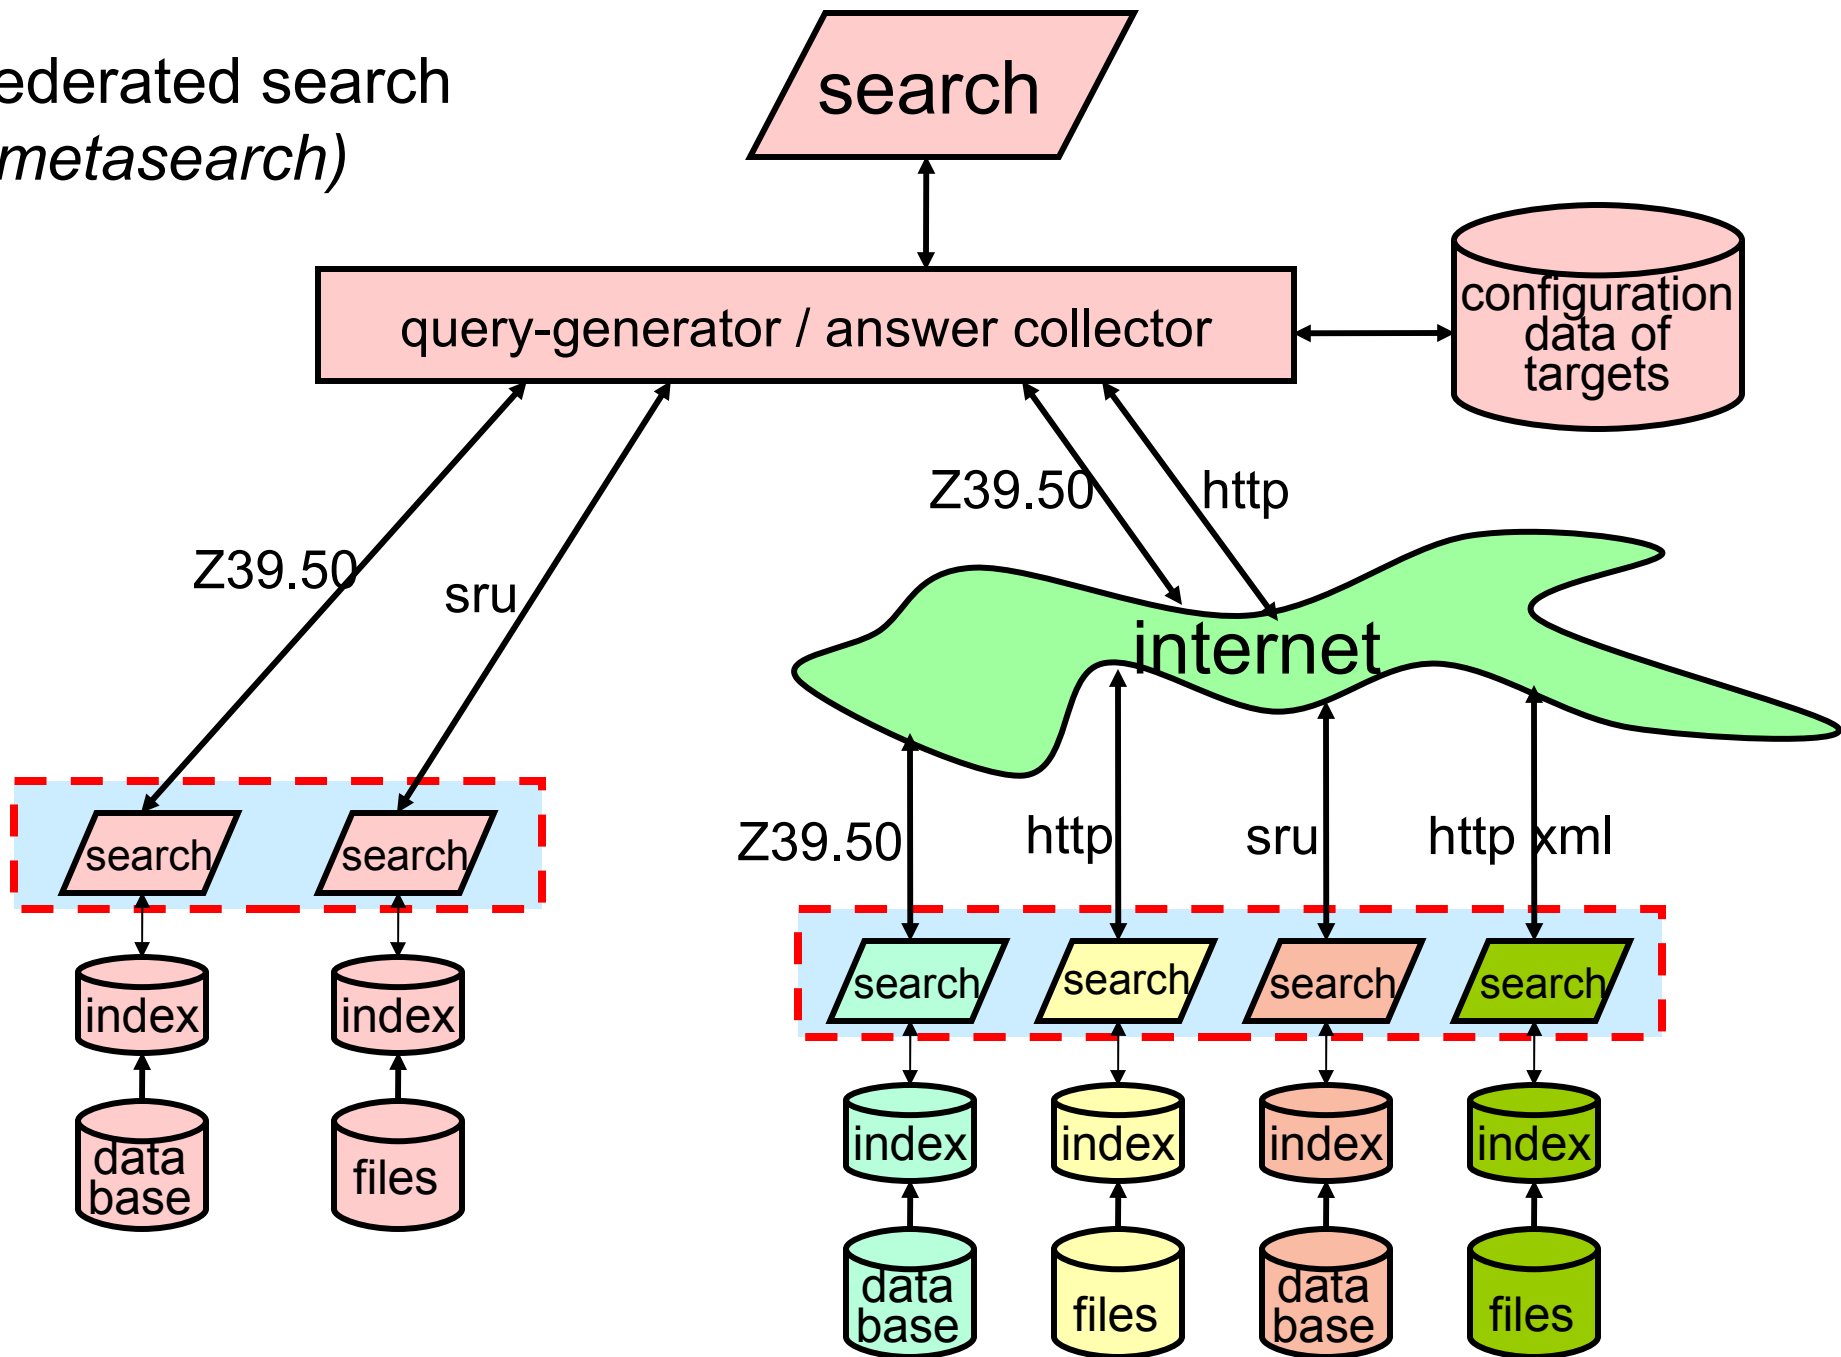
ederated search
metasearch)

search

query-generator / answer collector

configuration data of targets

Z39.50

sru

Z39.50

http

internet

search

search

index

index

data base

files

Z39.50

http

sru

http xml

search

search

search

search

index

index

index

index

data base

files

data base

files